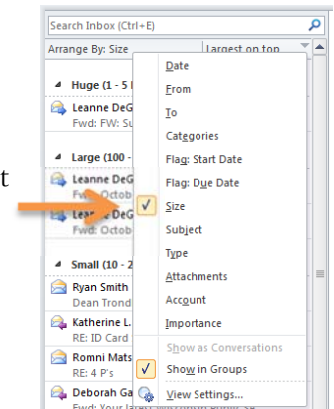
Search Inbox (Ctrl+E)

Arrange By: Size

Largest on top

Huge (1 - 5

Leanne DeG

Fwd: FW: Su

Large (100 -

Leanne DeG

Fwd: Octob

Leanne DeG

Fwd: Octob

Small (10 - 2

Ryan Smith

Dean Trond

Katherine L.

RE: ID Card

Romni Mats

RE: 4 P's

Deborah Ga

Fwd: Your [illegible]

t

Date
From
To
Categories
Flag: Start Date
Flag: Due Date
Size
Subject
Type
Attachments
Account
Importance
Show as Conversations
Show in Groups
View Settings...